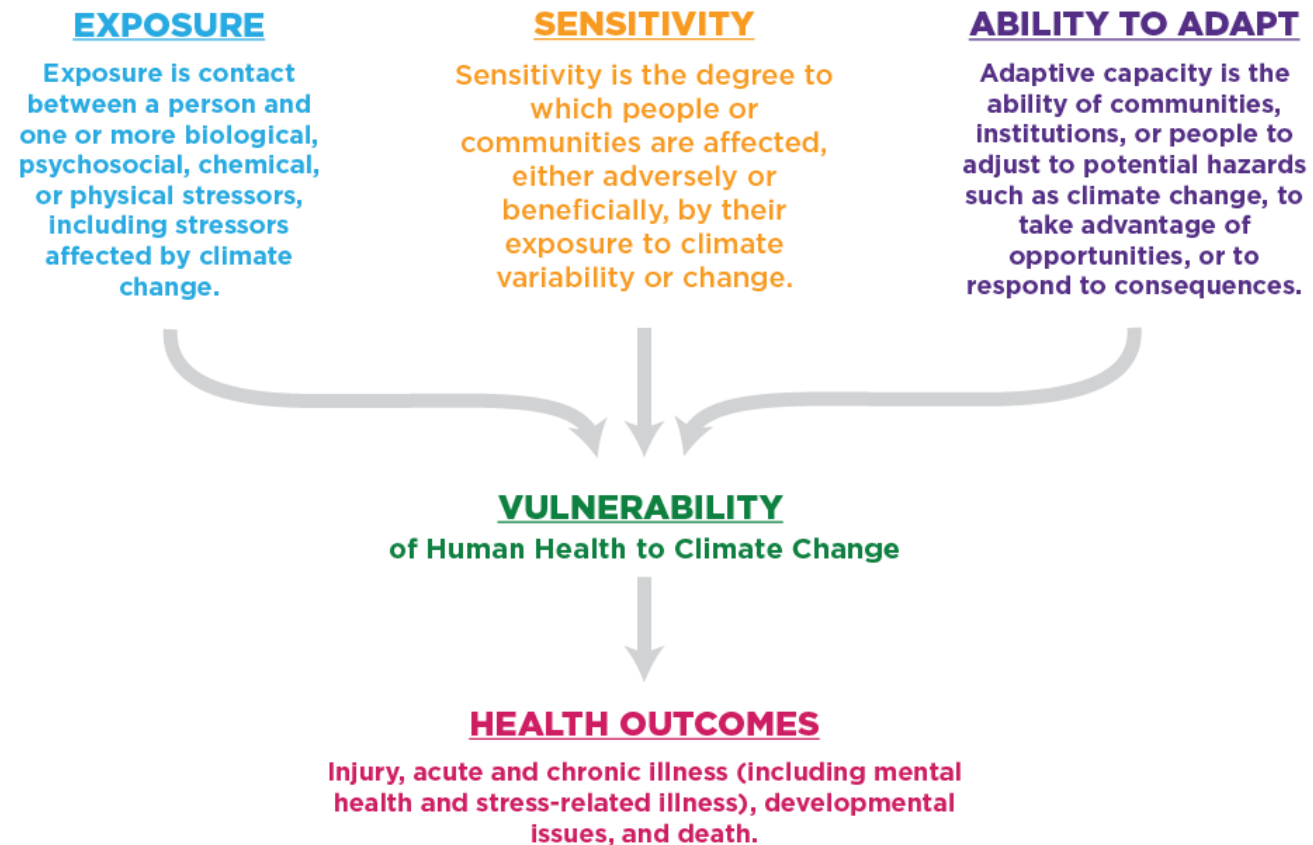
EXPOSURE

Exposure is contact between a person and one or more biological, psychosocial, chemical, or physical stressors, including stressors affected by climate change.

SENSITIVITY

Sensitivity is the degree to which people or communities are affected, either adversely or beneficially, by their exposure to climate variability or change.

ABILITY TO ADAPT

Adaptive capacity is the ability of communities, institutions, or people to adjust to potential hazards such as climate change, to take advantage of opportunities, or to respond to consequences.

VULNERABILITY

of Human Health to Climate Change

HEALTH OUTCOMES

Injury, acute and chronic illness (including mental health and stress-related illness), developmental issues, and death.